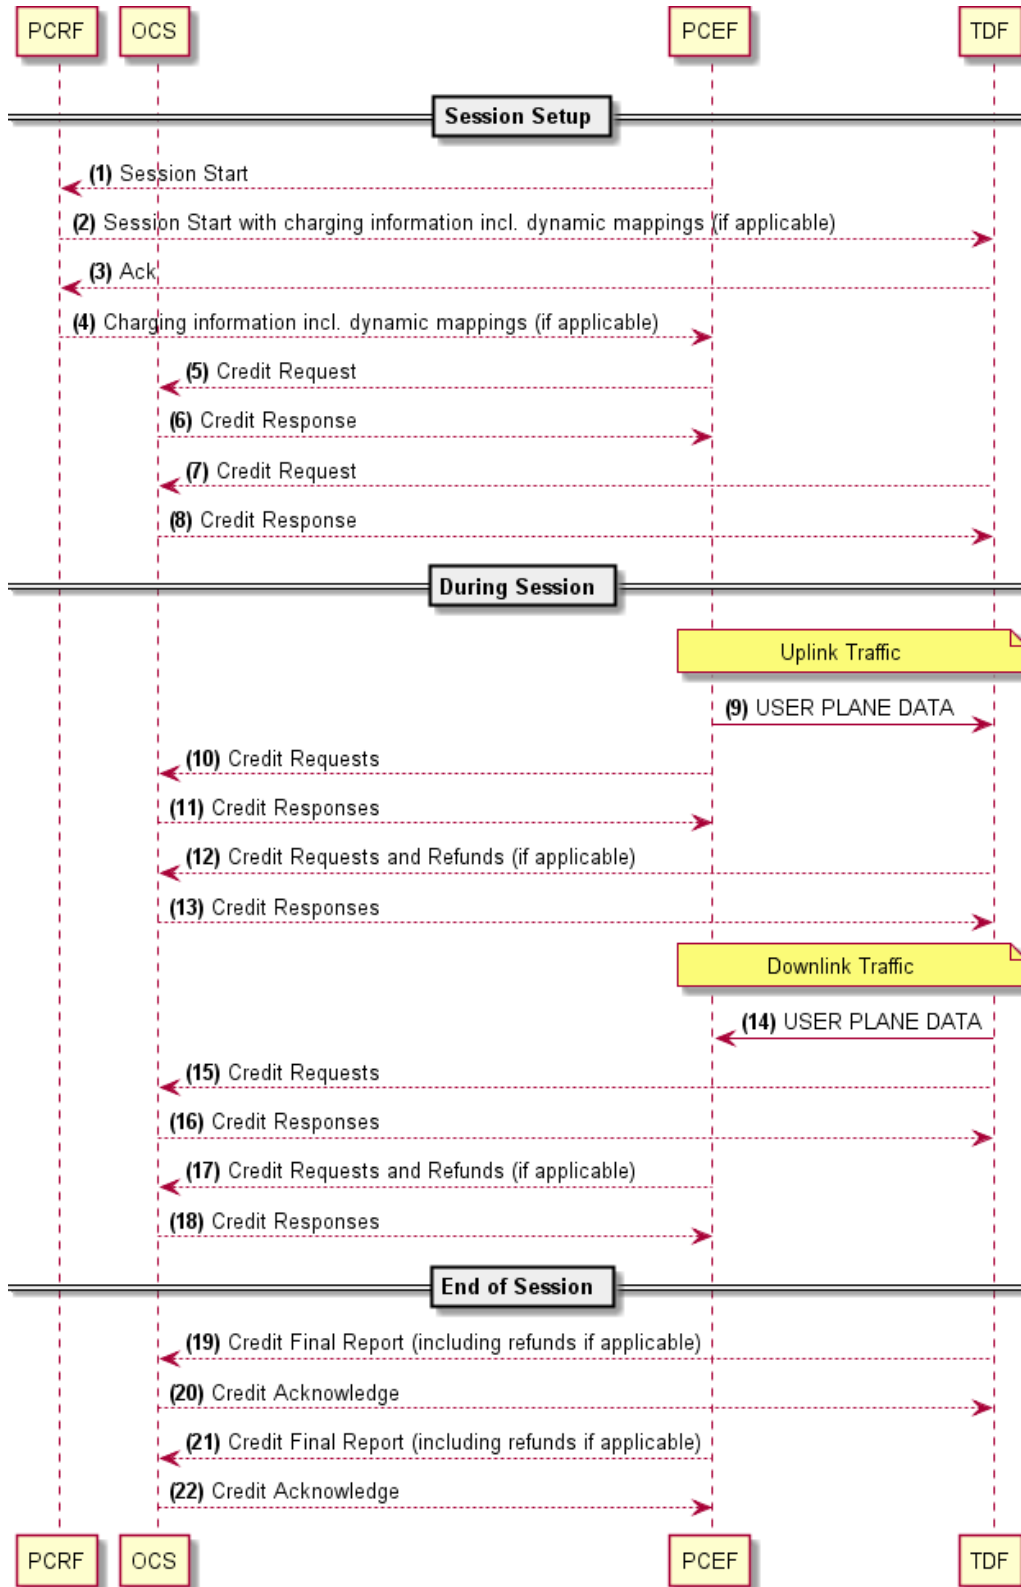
PCRF OCS PCEF TDF

Session Setup

(1) Session Start

(2) Session Start with charging information incl. dynamic mappings (if applicable)

(3) Ack

(4) Charging information incl. dynamic mappings (if applicable)

(5) Credit Request

(6) Credit Response

(7) Credit Request

(8) Credit Response

During Session

Uplink Traffic

(9) USER PLANE DATA

(10) Credit Requests

(11) Credit Responses

(12) Credit Requests and Refunds (if applicable)

(13) Credit Responses

Downlink Traffic

(14) USER PLANE DATA

(15) Credit Requests

(16) Credit Responses

(17) Credit Requests and Refunds (if applicable)

(18) Credit Responses

End of Session

(19) Credit Final Report (including refunds if applicable)

(20) Credit Acknowledge

(21) Credit Final Report (including refunds if applicable)

(22) Credit Acknowledge

PCRF OCS PCEF TDF